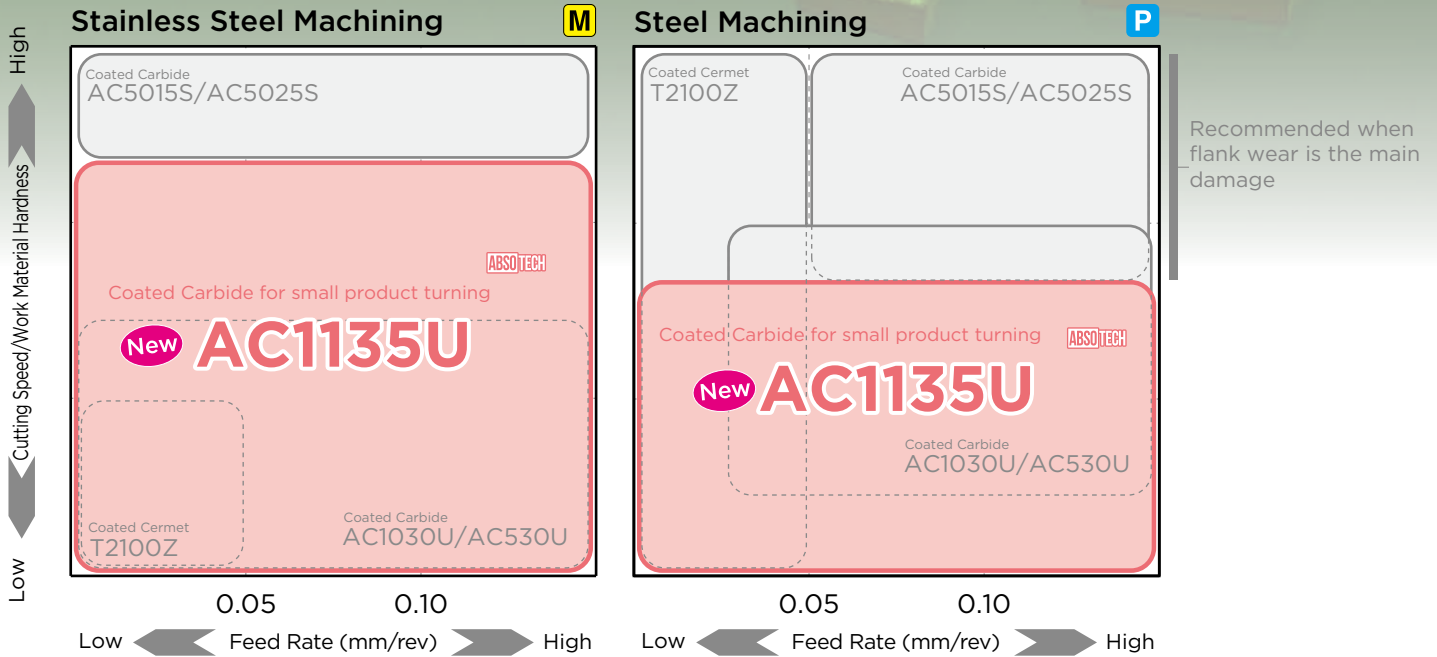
Stainless Steel Machining M

High

Cutting Speed/Work Material Hardness

Low

Coated Carbide
AC5015S/AC5025S

ABSOTECH

Coated Carbide for small product turning

New AC1135U

Coated Cermet
T2100Z

Coated Carbide
AC1030U/AC530U

0.05 0.10

Low Feed Rate (mm/rev) High

Steel Machining P

Coated Cermet
T2100Z

Coated Carbide
AC5015S/AC5025S

Recommended when flank wear is the main damage

Coated Carbide for small product turning

ABSOTECH

New AC1135U

Coated Carbide
AC1030U/AC530U

0.05 0.10

Low Feed Rate (mm/rev) High